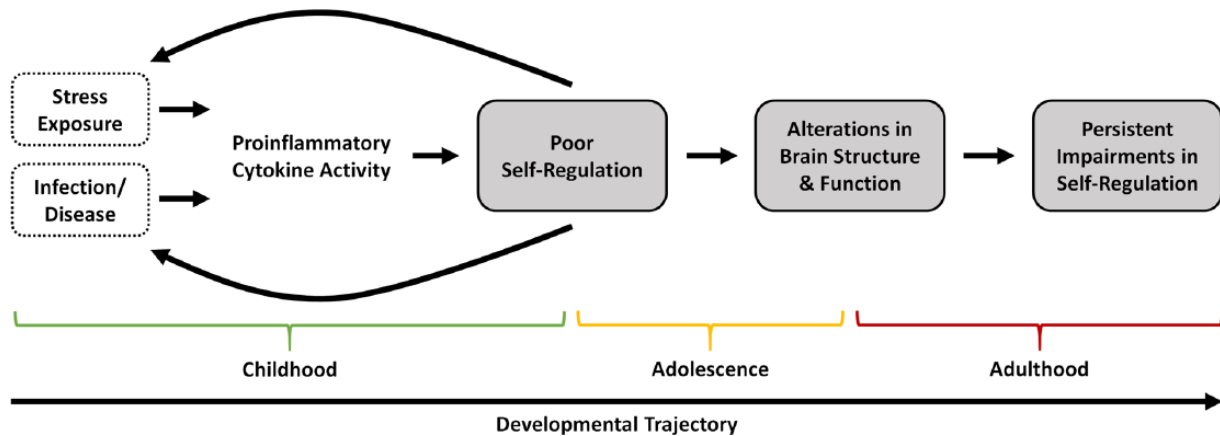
Stress Exposure

Infection/ Disease

Proinflammatory Cytokine Activity

Poor Self-Regulation

Alterations in Brain Structure & Function

Persistent Impairments in Self-Regulation

Childhood

Adolescence

Adulthood

Developmental Trajectory